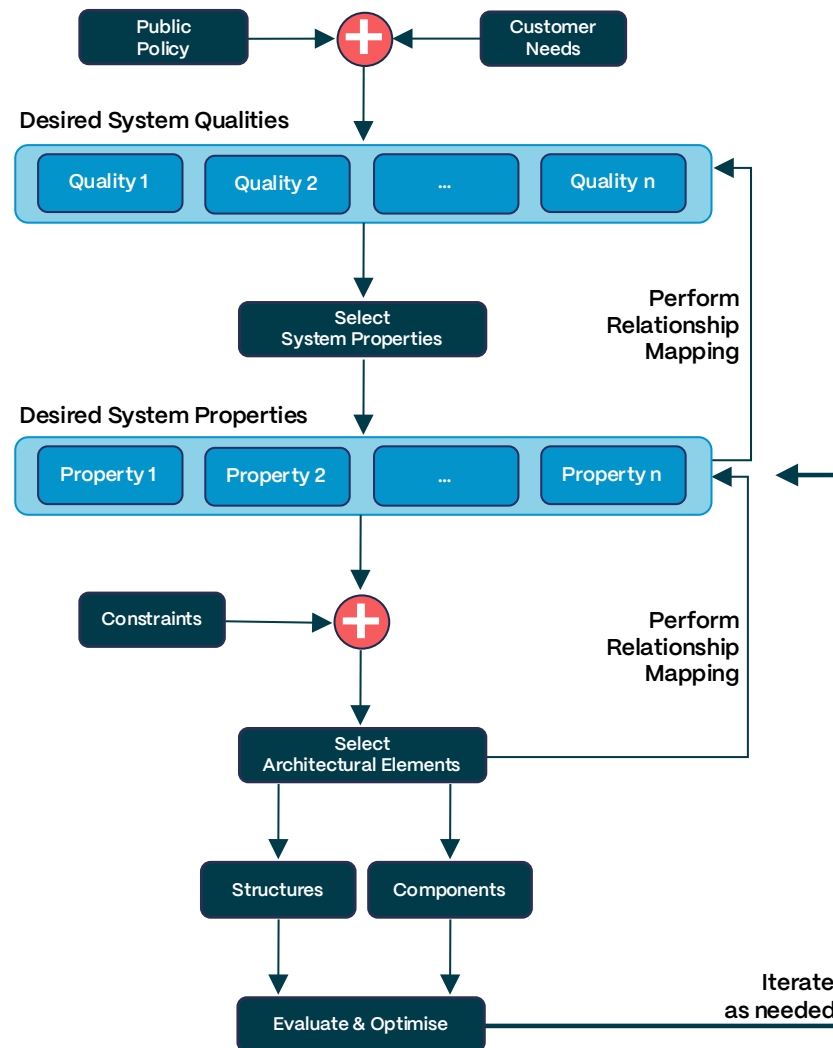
Public Policy

Customer Needs

Desired System Qualities

Quality 1

Quality 2

...

Quality n

Select System Properties

Perform Relationship Mapping

Desired System Properties

Property 1

Property 2

...

Property n

Constraints

Perform Relationship Mapping

Select Architectural Elements

Structures

Components

Evaluate & Optimise

Iterate as needed